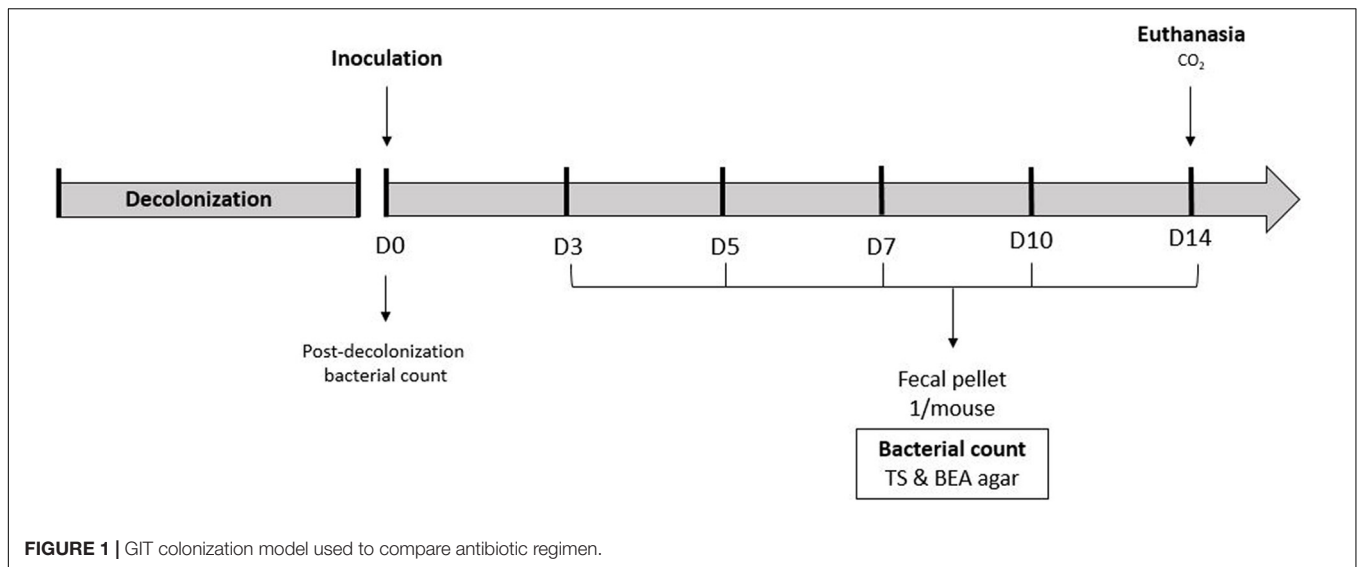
Inoculation

Euthanasia
$CO_2$

Decolonization

D0

D3

D5

D7

D10

D14

Post-decolonization bacterial count

Fecal pellet
1/mouse

Bacterial count
TS & BEA agar

FIGURE 1 | GIT colonization model used to compare antibiotic regimen.